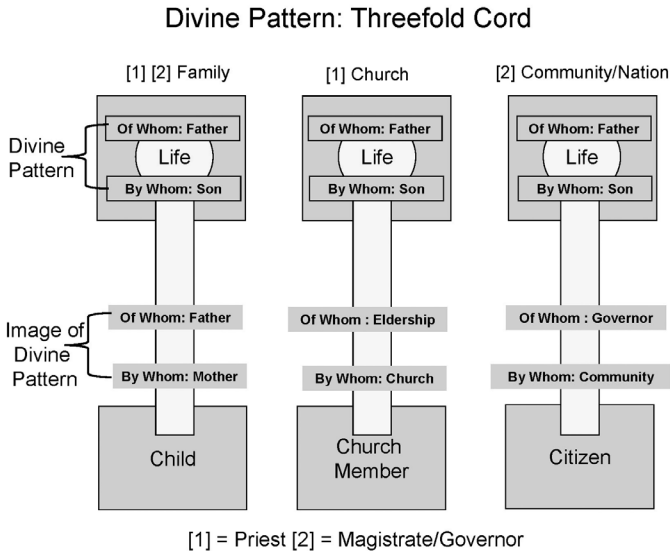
Divine Pattern: Threefold Cord

[1] [2] Family

Divine Pattern

Of Whom: Father

Life

By Whom: Son

Image of Divine Pattern

Of Whom: Father

By Whom: Mother

Child

[1] Church

Of Whom: Father

Life

By Whom: Son

Of Whom : Eldership

By Whom: Church

Church Member

[2] Community/Nation

Of Whom: Father

Life

By Whom: Son

Of Whom : Governor

By Whom: Community

Citizen

[1] = Priest [2] = Magistrate/Governor